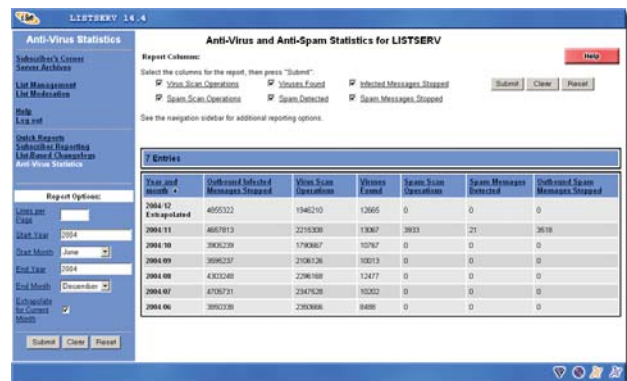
LISTSERV 14.4

Anti-Virus Statistics

Subscriber's Corner
Server Archives

List Management
List Moderation

Help
Log out

Quick Reports
Subscriber Reporting
List Based Changelogs
Anti-Virus Statistics

Report Options:

Lines per Page

Start Year 2004

Start Month June

End Year 2004

End Month December

Extrapolate for Current Month

Submit Clear Reset

Anti-Virus and Anti-Spam Statistics for LISTSERV

Help

Report Columns:

Select the columns for the report, then press "Submit".

Virus Scan Operations
Viruses Found
Infected Messages Stopped
Spam Scan Operations
Spam Detected
Spam Messages Stopped

Submit Clear Reset

See the navigation sidebar for additional reporting options.

7 Entries

| Year and month | Outbound Infected Messages Stopped | Virus Scan Operations | Viruses Found | Spam Scan Operations | Spam Messages Detected | Outbound Spam Messages Stopped |
|---|---|---|---|---|---|---|
| 2004/12 Extrapolated | 4855322 | 1946210 | 12665 | 0 | 0 | 0 |
| 2004/11 | 4657813 | 2215308 | 13067 | 3933 | 21 | 3518 |
| 2004/10 | 3906239 | 1790667 | 10787 | 0 | 0 | 0 |
| 2004/09 | 3595237 | 2106126 | 10013 | 0 | 0 | 0 |
| 2004/08 | 4303248 | 2296168 | 12477 | 0 | 0 | 0 |
| 2004/07 | 4706731 | 2347528 | 10202 | 0 | 0 | 0 |
| 2004/06 | 3950338 | 2390666 | 8488 | 0 | 0 | 0 |